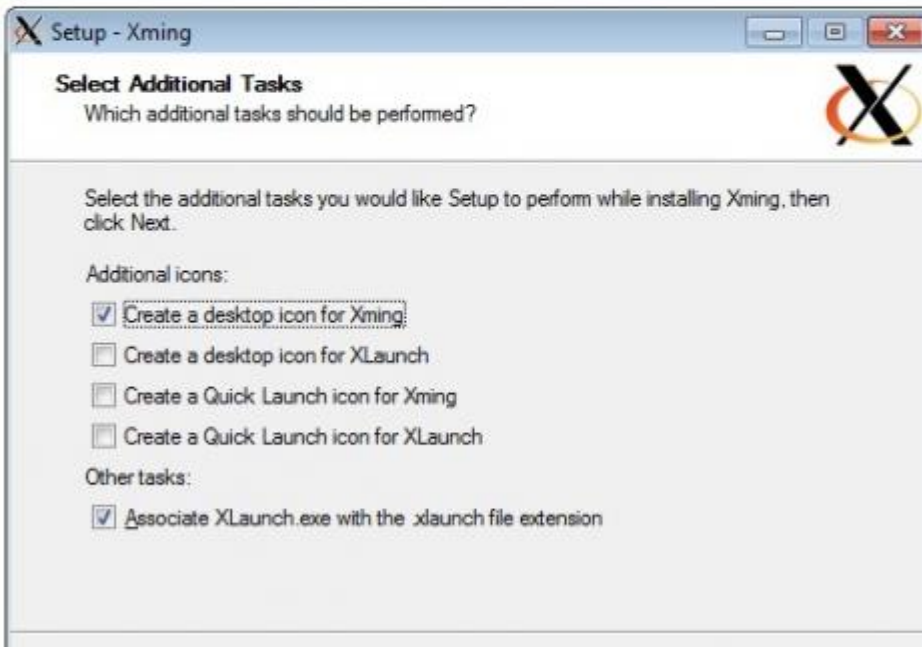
Setup - Xming

Select Additional Tasks
Which additional tasks should be performed?

Select the additional tasks you would like Setup to perform while installing Xming, then click Next.

Additional icons:

Create a desktop icon for Xming

Create a desktop icon for XLaunch

Create a Quick Launch icon for Xming

Create a Quick Launch icon for XLaunch

Other tasks:

Associate XLaunch.exe with the .xlaunch file extension